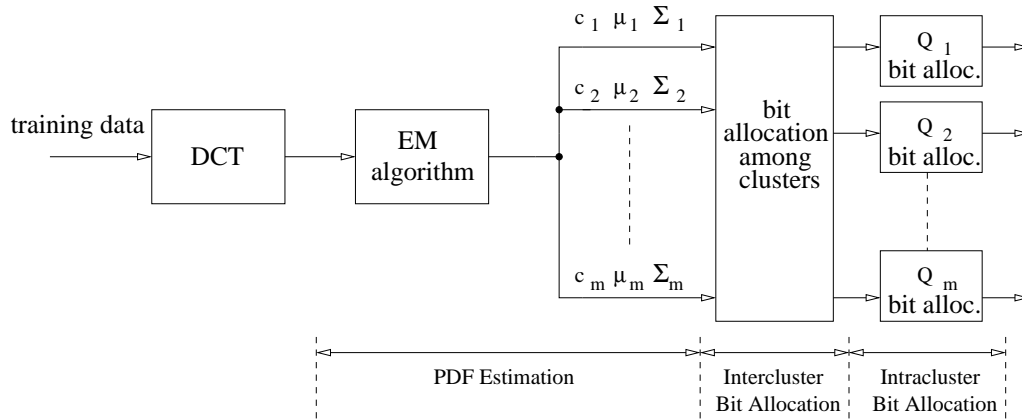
training data

DCT

EM algorithm

$c_1$ $\mu_1$ $\Sigma_1$

$c_2$ $\mu_2$ $\Sigma_2$

$c_m$ $\mu_m$ $\Sigma_m$

bit allocation among clusters

$Q_1$ bit alloc.

$Q_2$ bit alloc.

$Q_m$ bit alloc.

PDF Estimation

Intercluster Bit Allocation

Intracluster Bit Allocation